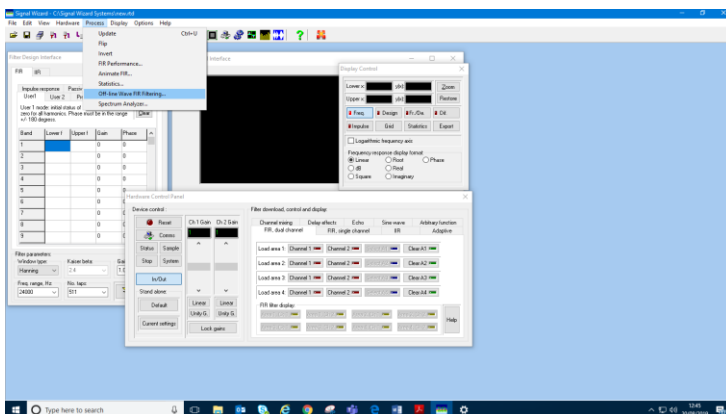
Signal Wizard - C:\Signal Wizard System\new.std

File Edit View Hardware Process Display Options Help

Update Ctrl+U
Flip
Invert
FIR Performance...
Animate FIR...
Statistics...
Off-line Wave FIR Filtering...
Spectrum Analyzer...

Filter Design Interface

FIR IIR

Impulse response Passive
User1 User2 Pr

User 1 mode: initial status of zero for all harmonics. Phase must be in the range +/- 180 degrees.

Clear

| Band | Lower f | Upper f | Gain | Phase |
|---|---|---|---|---|
| 1 | | | 0 | 0 |
| 2 | | | 0 | 0 |
| 3 | | | 0 | 0 |
| 4 | | | 0 | 0 |
| 5 | | | 0 | 0 |
| 6 | | | 0 | 0 |
| 7 | | | 0 | 0 |
| 8 | | | 0 | 0 |
| 9 | | | 0 | 0 |

Filter parameters
Window type: Kaiser beta: Ga
Hanning 2.4 1.0
Freq. range, Hz No. taps:
24000 511

Display Control

Lower x: y(n): Zoom
Upper x: y(n): Restore

Freq Design Fr./Dm. Dft
Impulse Grid Statistics Export

Logarithmic frequency axis

Frequency response display format:
Linear Root Phase
dB Real
Square Imaginary

Hardware Control Panel

Device control
Reset
Comms
Status Sample
Stop System
In/Out
Stand alone
Default
Current settings

Ch 1 Gain Ch 2 Gain
Linear Linear
Unity G. Unity G.
Lock gains

Filter download, control and display

Channel mixing Delay effects Echo Sine wave Arbitrary function
FIR, dual channel FIR, single channel IIR Adaptive

Load area 1 Channel 1 Channel 2 Clear A1
Load area 2 Channel 1 Channel 2 Clear A2
Load area 3 Channel 1 Channel 2 Clear A3
Load area 4 Channel 1 Channel 2 Clear A4

FIR filter display:

Help

Type here to search

12:45
20/09/2020